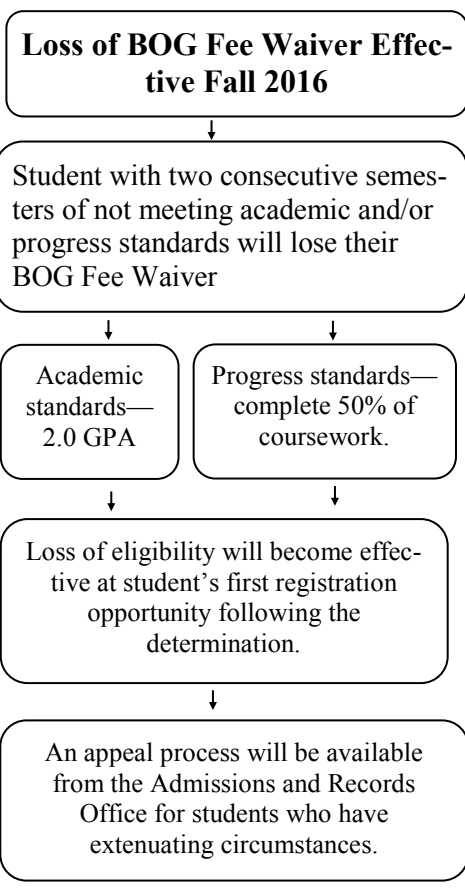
**Loss of BOG Fee Waiver Effective Fall 2016**

Student with two consecutive semesters of not meeting academic and/or progress standards will lose their BOG Fee Waiver

Academic standards— 2.0 GPA

Progress standards— complete 50% of coursework.

Loss of eligibility will become effective at student's first registration opportunity following the determination.

An appeal process will be available from the Admissions and Records Office for students who have extenuating circumstances.